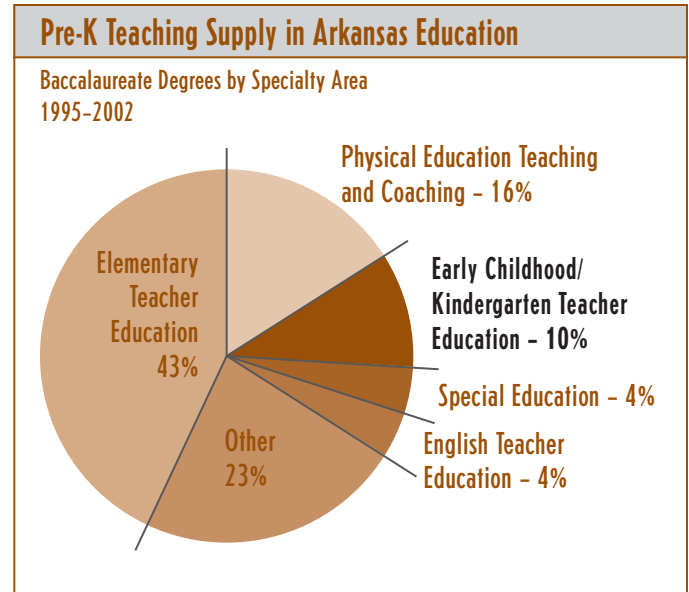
Pre-K Teaching Supply in Arkansas Education

Baccalaureate Degrees by Specialty Area
1995–2002

Physical Education Teaching and Coaching – 16%

Early Childhood/ Kindergarten Teacher Education – 10%

Special Education – 4%

English Teacher Education – 4%

Other 23%

Elementary Teacher Education 43%